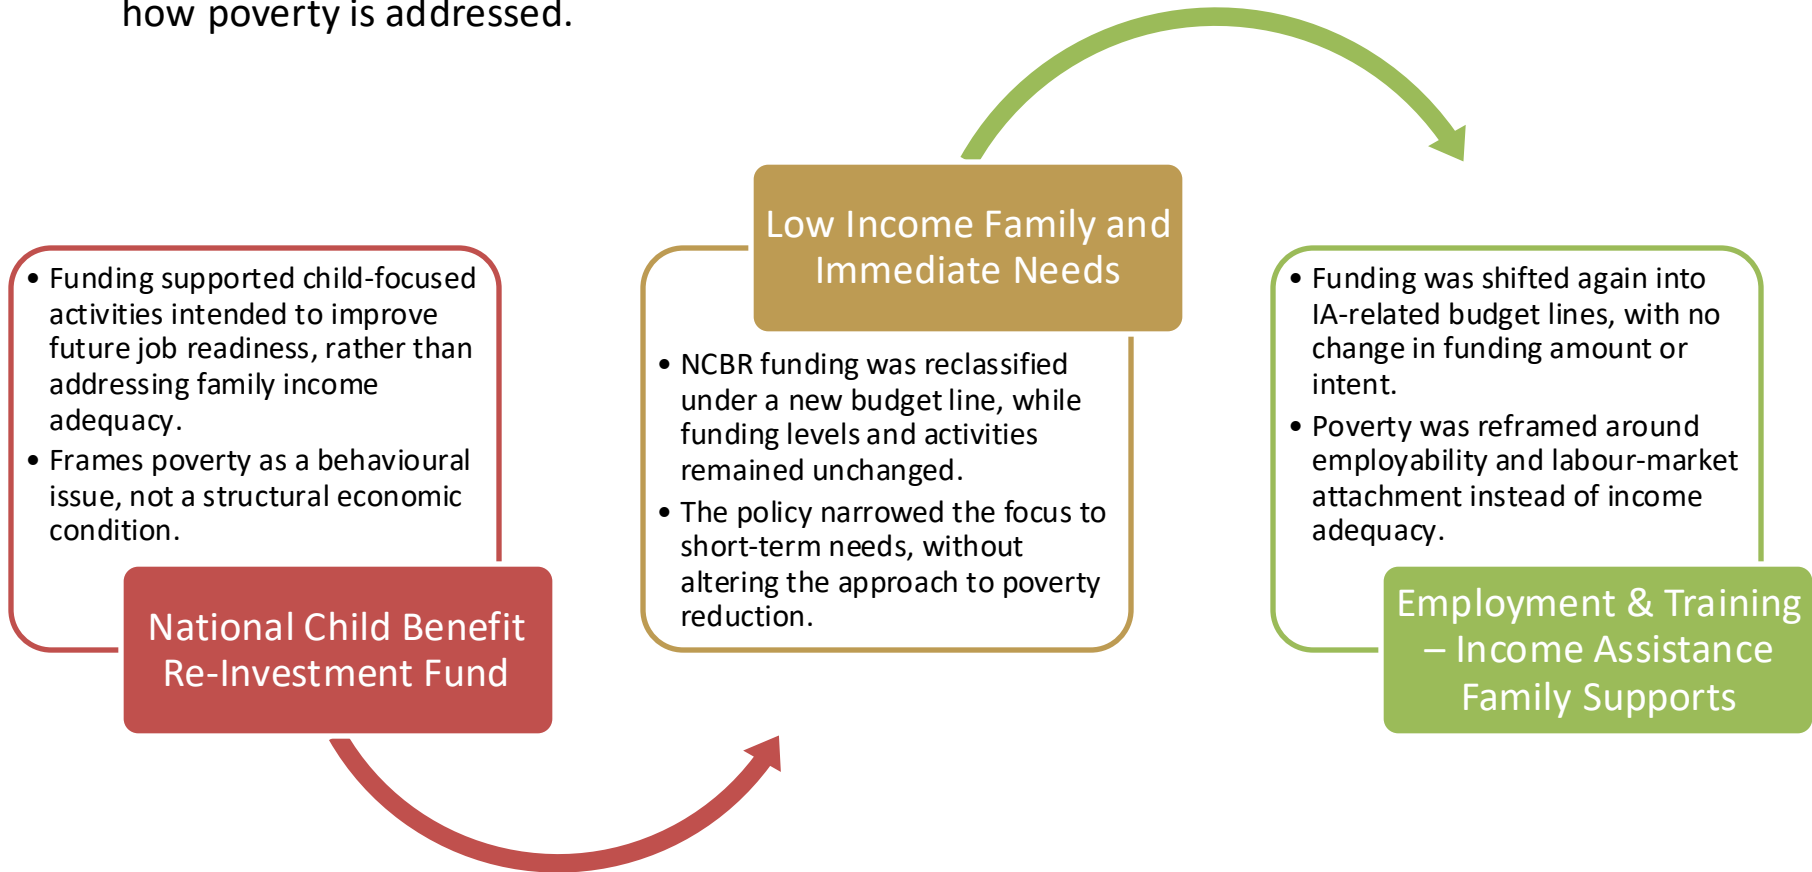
how poverty is addressed.

- Funding supported child-focused activities intended to improve future job readiness, rather than addressing family income adequacy.
- Frames poverty as a behavioural issue, not a structural economic condition.

National Child Benefit Re-Investment Fund

Low Income Family and Immediate Needs

- NCBR funding was reclassified under a new budget line, while funding levels and activities remained unchanged.
- The policy narrowed the focus to short-term needs, without altering the approach to poverty reduction.

- Funding was shifted again into IA-related budget lines, with no change in funding amount or intent.
- Poverty was reframed around employability and labour-market attachment instead of income adequacy.

Employment & Training – Income Assistance Family Supports